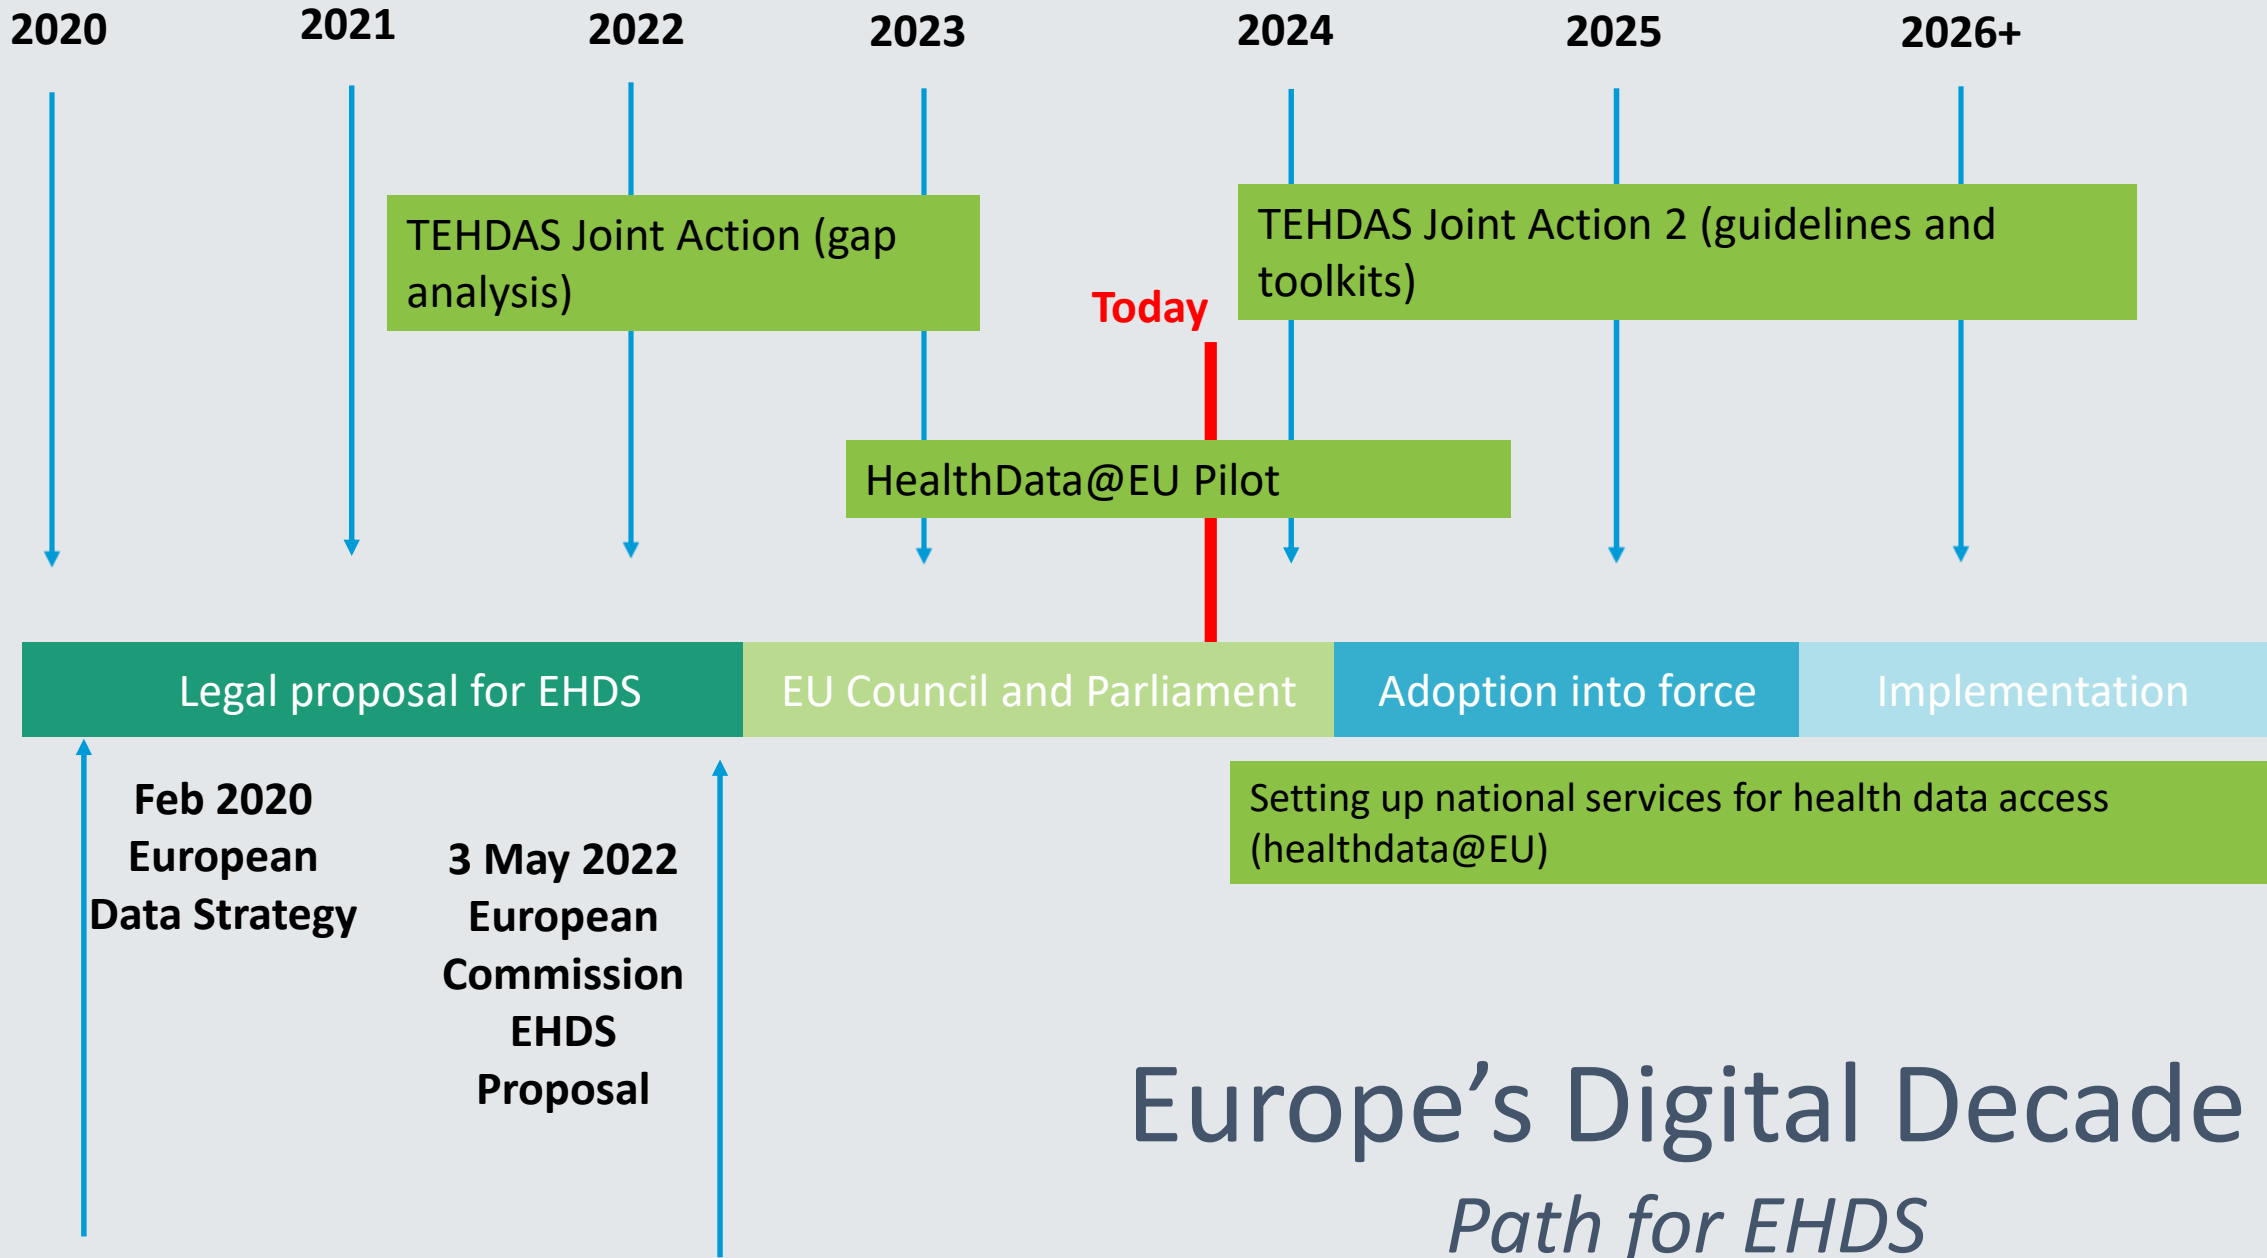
2020 2021 2022 2023 2024 2025 2026+

TEHDAS Joint Action (gap analysis)

TEHDAS Joint Action 2 (guidelines and toolkits)

Today

HealthData@EU Pilot

Legal proposal for EHDS

EU Council and Parliament

Adoption into force

Implementation

Feb 2020 European Data Strategy

3 May 2022 European Commission EHDS Proposal

Setting up national services for health data access (healthdata@EU)

Europe’s Digital Decade

Path for EHDS